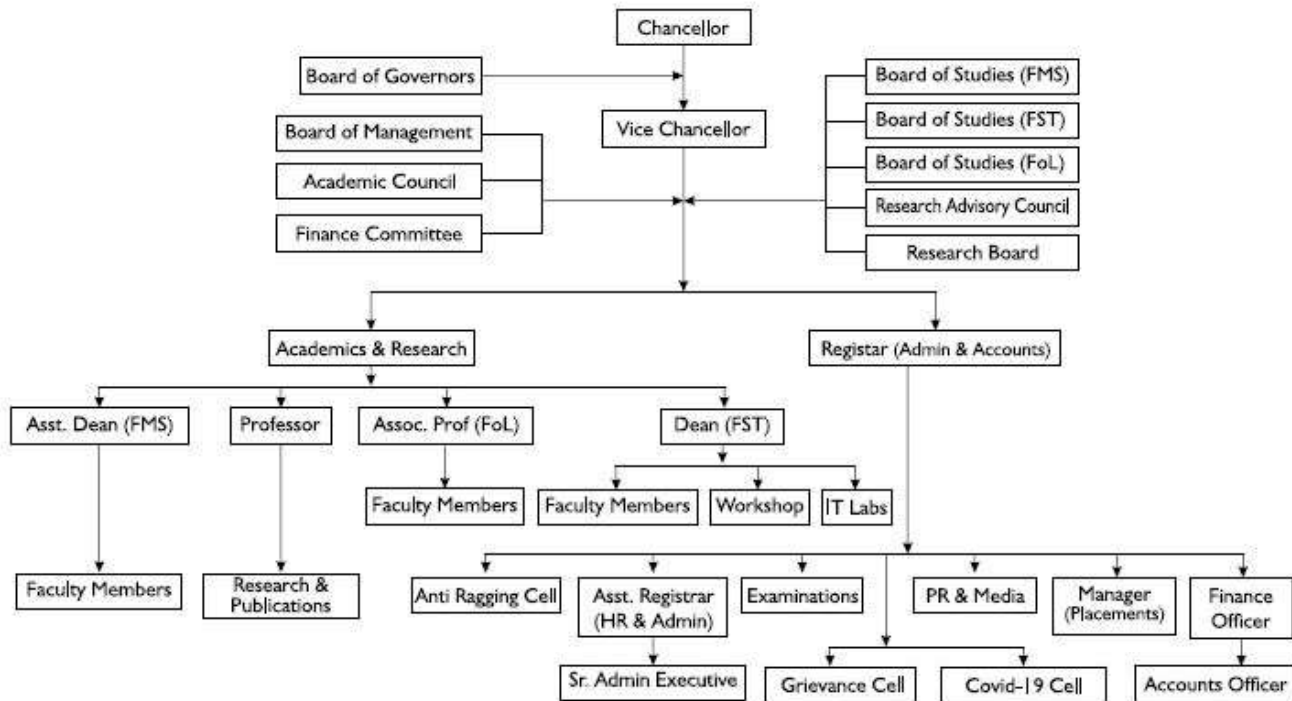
Chancellor

Board of Governors

Vice Chancellor

Board of Management

Academic Council

Finance Committee

Board of Studies (FMS)

Board of Studies (FST)

Board of Studies (FoL)

Research Advisory Council

Research Board

Academics & Research

Registar (Admin & Accounts)

Asst. Dean (FMS)

Professor

Assoc. Prof (FoL)

Dean (FST)

Faculty Members

Faculty Members

Workshop

IT Labs

Faculty Members

Research & Publications

Anti Ragging Cell

Asst. Registrar (HR & Admin)

Examinations

PR & Media

Manager (Placements)

Finance Officer

Sr. Admin Executive

Grievance Cell

Covid-19 Cell

Accounts Officer